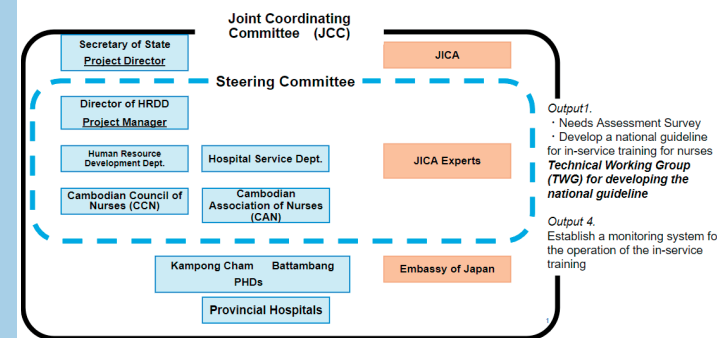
Joint Coordinating Committee (JCC)

Secretary of State
Project Director

JICA

Steering Committee

Director of HRDD
Project Manager

Human Resource Development Dept.

Hospital Service Dept.

JICA Experts

Cambodian Council of Nurses (CCN)

Cambodian Association of Nurses (CAN)

Kampong Cham Battambang
PHDs

Embassy of Japan

Provincial Hospitals

Output1.
・Needs Assessment Survey
・Develop a national guideline for in-service training for nurses
Technical Working Group (TWG) for developing the national guideline

Output 4.
Establish a monitoring system fo the operation of the in-service training